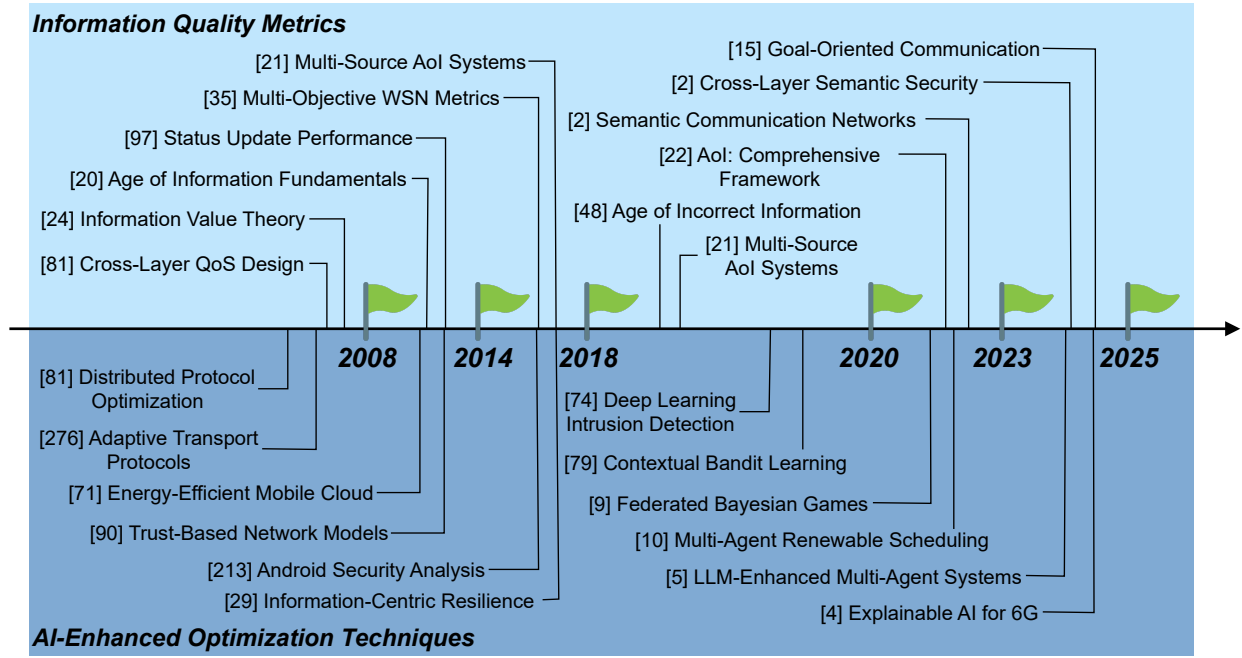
Information Quality Metrics

[21] Multi-Source AoI Systems
[35] Multi-Objective WSN Metrics
[97] Status Update Performance
[20] Age of Information Fundamentals
[24] Information Value Theory
[81] Cross-Layer QoS Design

[15] Goal-Oriented Communication
[2] Cross-Layer Semantic Security
[2] Semantic Communication Networks
[22] AoI: Comprehensive Framework
[48] Age of Incorrect Information
[21] Multi-Source AoI Systems

2008
2014
2018
2020
2023
2025

[81] Distributed Protocol Optimization
[276] Adaptive Transport Protocols
[71] Energy-Efficient Mobile Cloud
[90] Trust-Based Network Models
[213] Android Security Analysis
[29] Information-Centric Resilience

[74] Deep Learning Intrusion Detection
[79] Contextual Bandit Learning
[9] Federated Bayesian Games
[10] Multi-Agent Renewable Scheduling
[5] LLM-Enhanced Multi-Agent Systems
[4] Explainable AI for 6G

AI-Enhanced Optimization Techniques